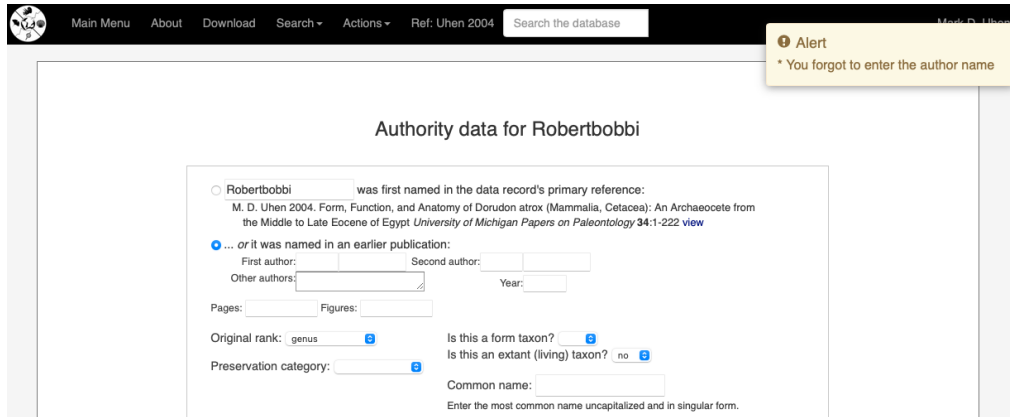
Main Menu About Download Search ▾ Actions ▾ Ref: Uhen 2004 Search the database

Mark D. Uhen

Alert
* You forgot to enter the author name

Authority data for Robertbobbi

Robertbobbi was first named in the data record's primary reference:
M. D. Uhen 2004. Form, Function, and Anatomy of Dorudon atrox (Mammalia, Cetacea): An Archaeocete from the Middle to Late Eocene of Egypt *University of Michigan Papers on Paleontology* **34**:1-222 view

... *or* it was named in an earlier publication:
First author: Second author:
Other authors: Year:

Pages: Figures:

Original rank: genus
Is this a form taxon?
Is this an extant (living) taxon? no
Preservation category:
Common name:
Enter the most common name uncapitalized and in singular form.